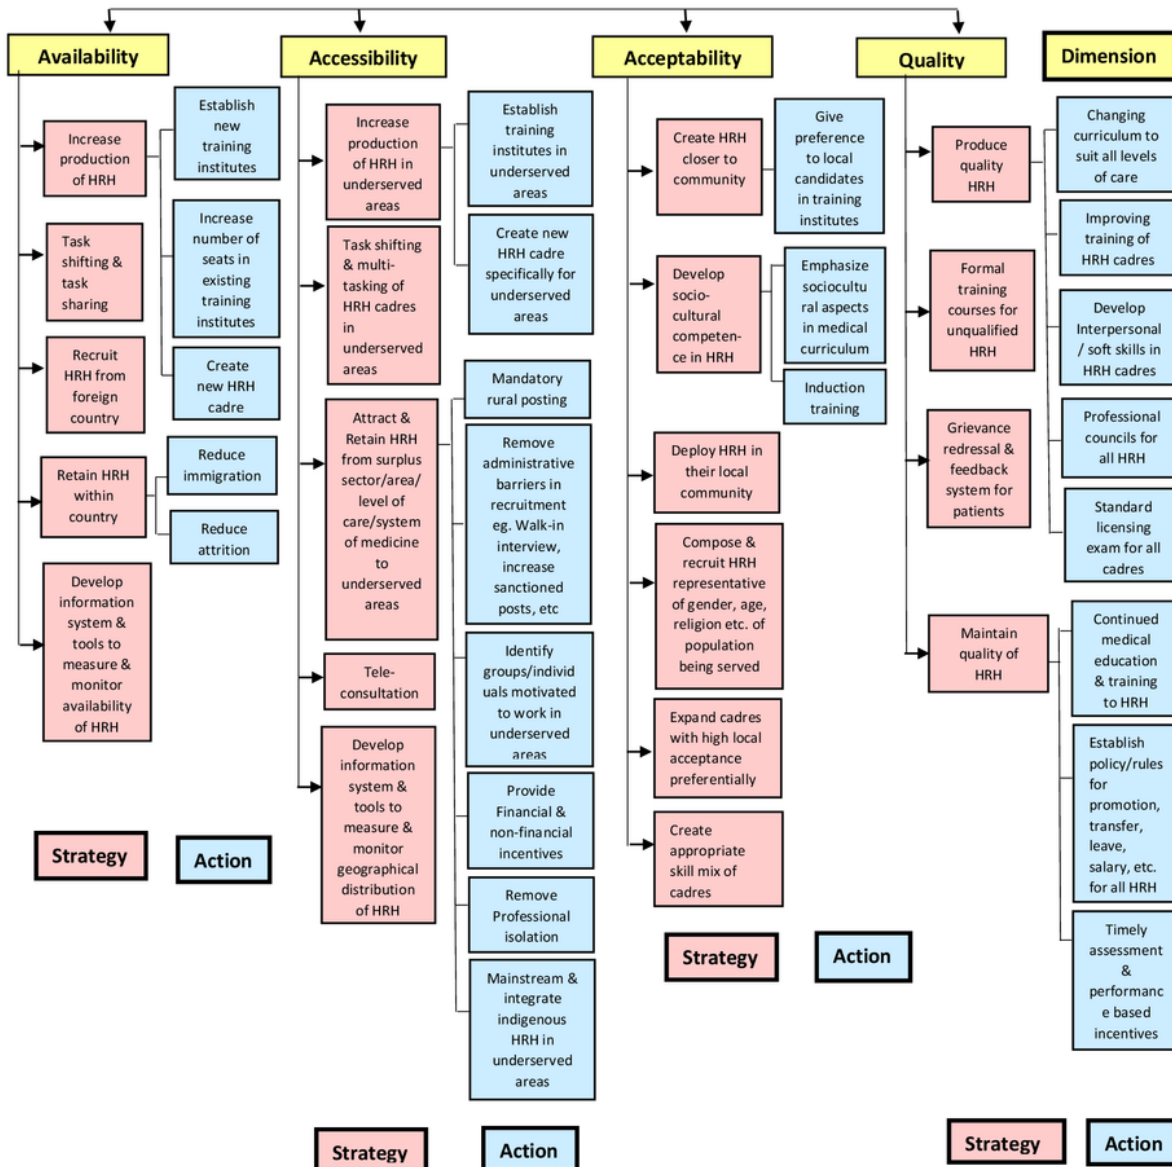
Availability

Increase production of HRH

Establish new training institutes

Increase number of seats in existing training institutes

Create new HRH cadre

Task shifting & task sharing

Recruit HRH from foreign country

Retain HRH within country

Reduce immigration

Reduce attrition

Develop information system & tools to measure & monitor availability of HRH

Strategy

Action

Accessibility

Increase production of HRH in underserved areas

Establish training institutes in underserved areas

Create new HRH cadre specifically for underserved areas

Task shifting & multi-tasking of HRH cadres in underserved areas

Attract & Retain HRH from surplus sector/area/ level of care/system of medicine to underserved areas

Mandatory rural posting

Remove administrative barriers in recruitment eg. Walk-in interview, increase sanctioned posts, etc

Identify groups/individuals motivated to work in underserved areas

Provide Financial & non-financial incentives

Remove Professional isolation

Mainstream & integrate indigenous HRH in underserved areas

Tele-consultation

Develop information system & tools to measure & monitor geographical distribution of HRH

Strategy

Action

Acceptability

Create HRH closer to community

Give preference to local candidates in training institutes

Develop socio-cultural competence in HRH

Emphasize sociocultural aspects in medical curriculum

Induction training

Deploy HRH in their local community

Compose & recruit HRH representative of gender, age, religion etc. of population being served

Expand cadres with high local acceptance preferentially

Create appropriate skill mix of cadres

Strategy

Action

Quality

Dimension

Produce quality HRH

Changing curriculum to suit all levels of care

Improving training of HRH cadres

Develop Interpersonal / soft skills in HRH cadres

Professional councils for all HRH

Standard licensing exam for all cadres

Formal training courses for unqualified HRH

Grievance redressal & feedback system for patients

Maintain quality of HRH

Continued medical education & training to HRH

Establish policy/rules for promotion, transfer, leave, salary, etc. for all HRH

Timely assessment & performance based incentives

Strategy

Action